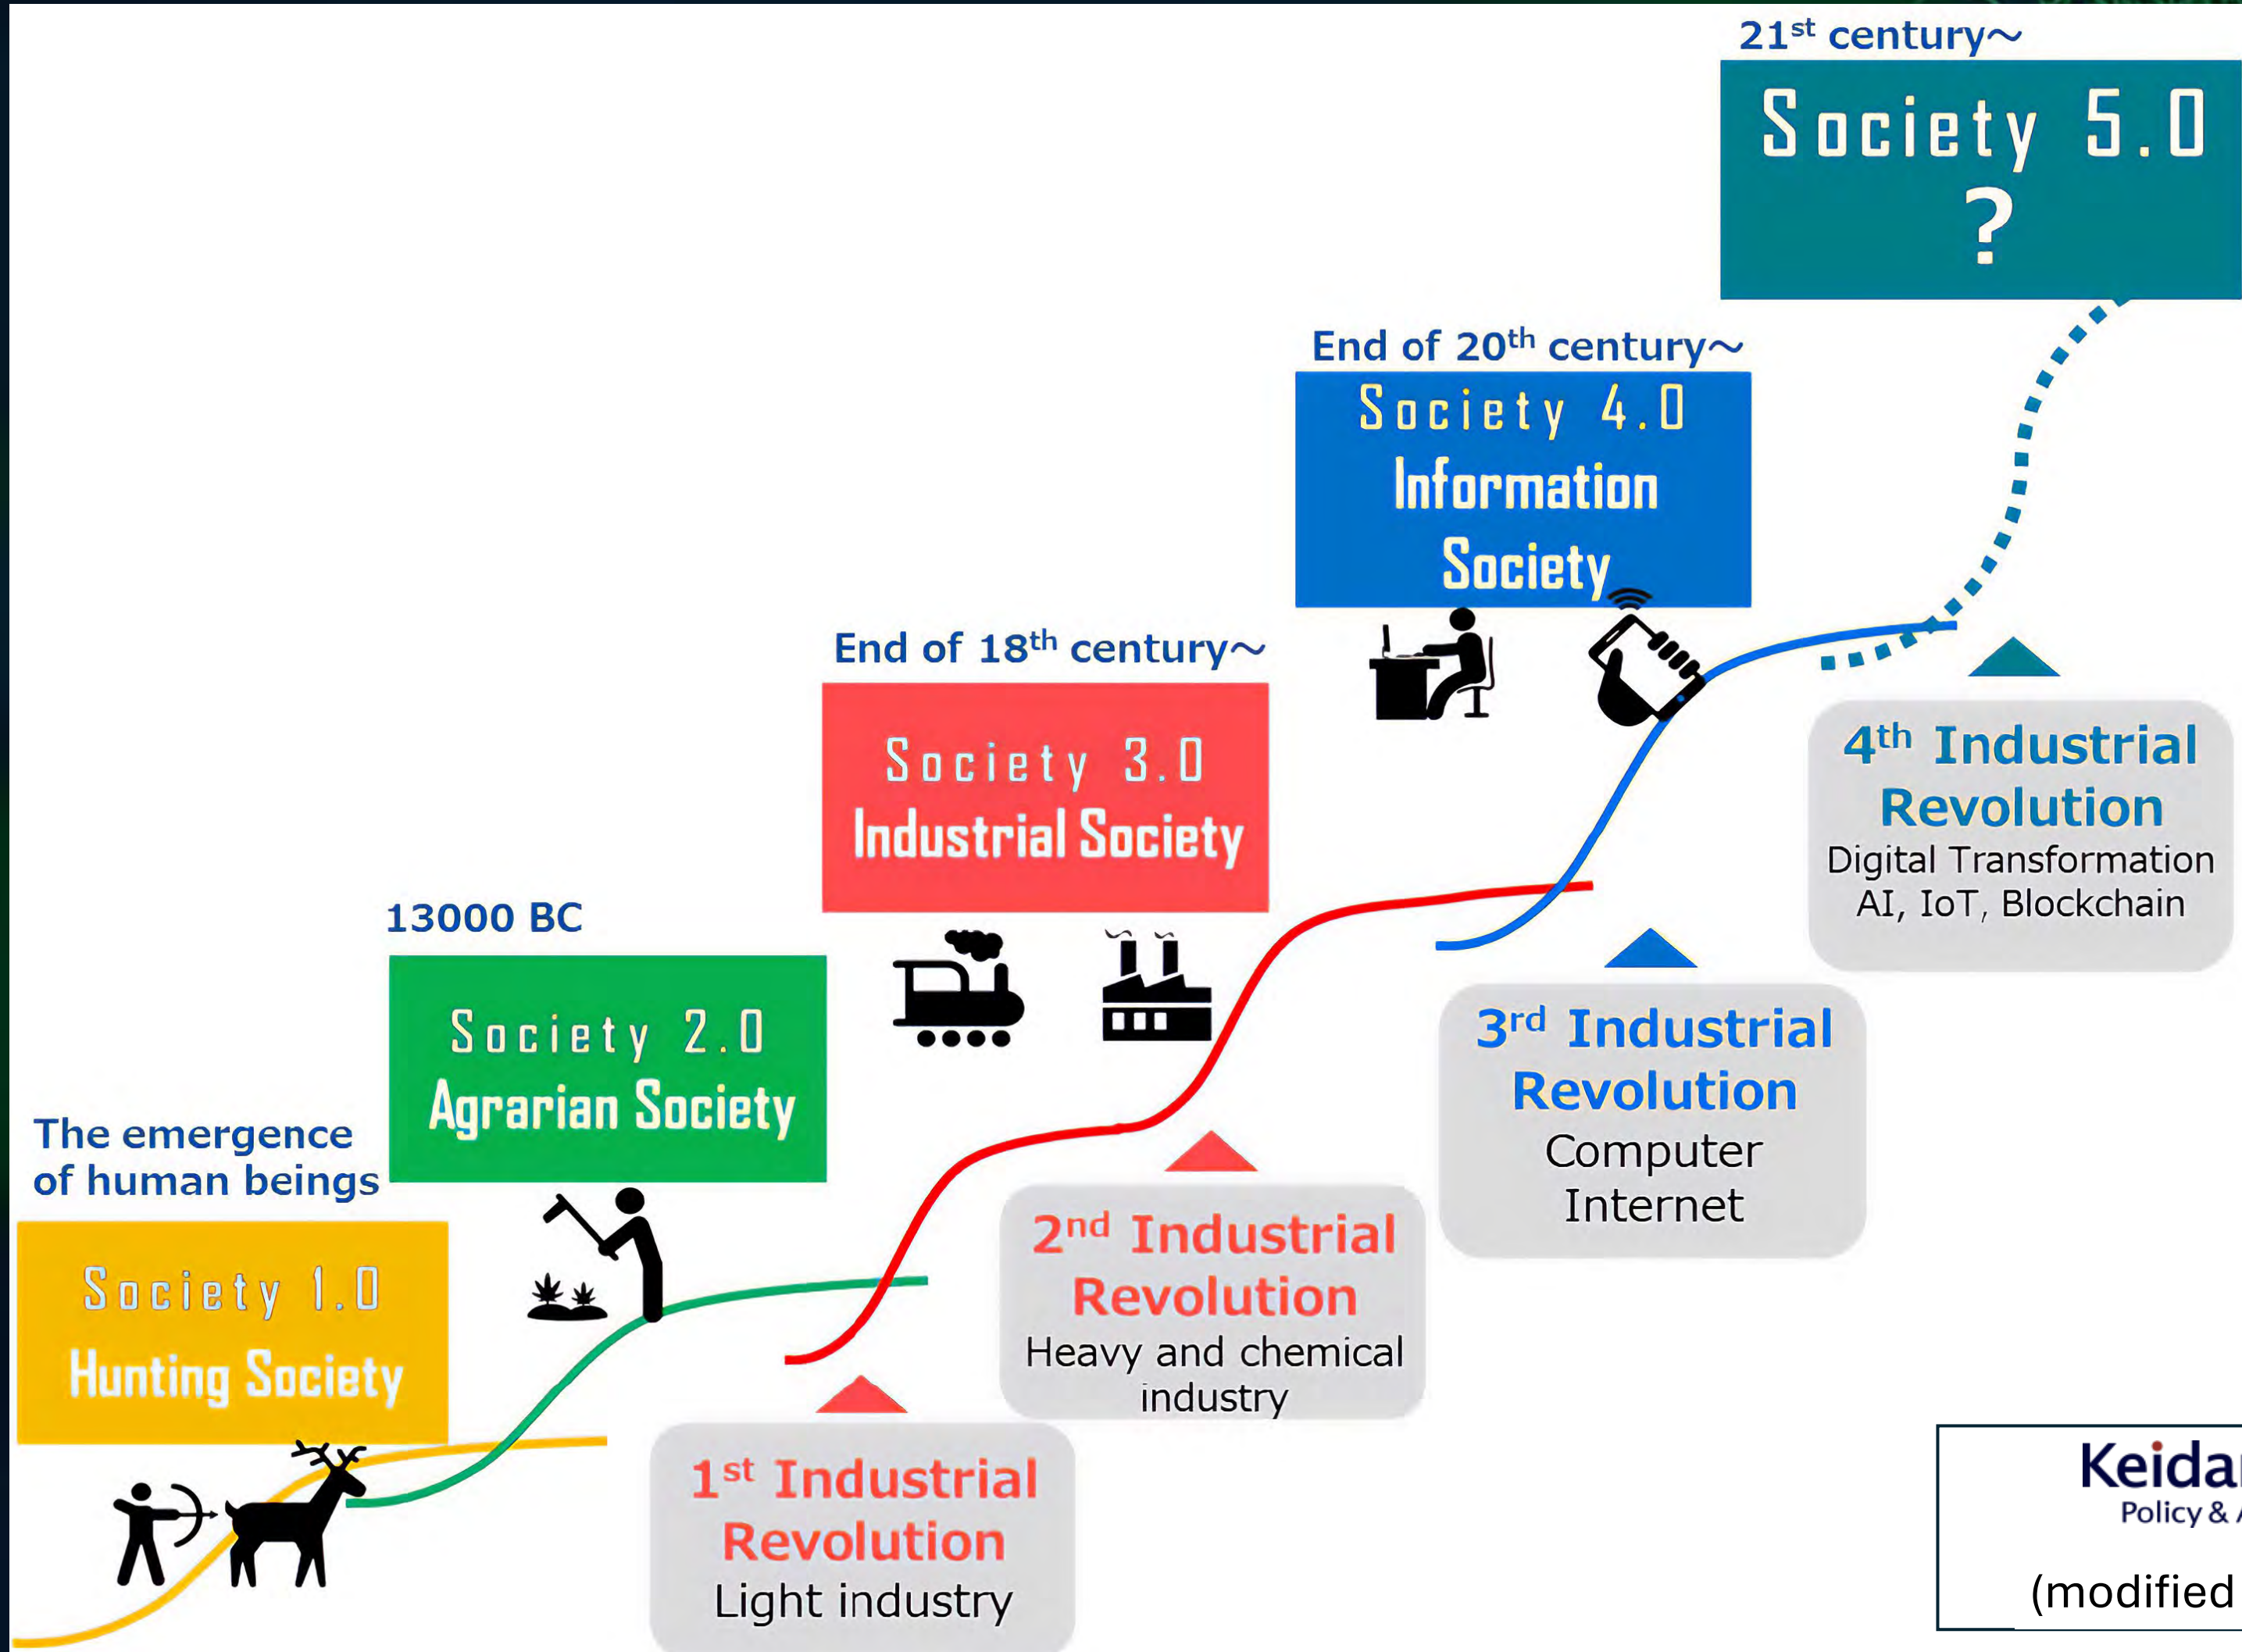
21$^{st}$ century~

Society 5.0
?

End of 20$^{th}$ century~

Society 4.0
Information Society

End of 18$^{th}$ century~

Society 3.0
Industrial Society

13000 BC

Society 2.0
Agrarian Society

The emergence of human beings

Society 1.0
Hunting Society

4$^{th}$ Industrial Revolution
Digital Transformation
AI, IoT, Blockchain

3$^{rd}$ Industrial Revolution
Computer
Internet

2$^{nd}$ Industrial Revolution
Heavy and chemical industry

1$^{st}$ Industrial Revolution
Light industry

Keida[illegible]
Policy & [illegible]
(modified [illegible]